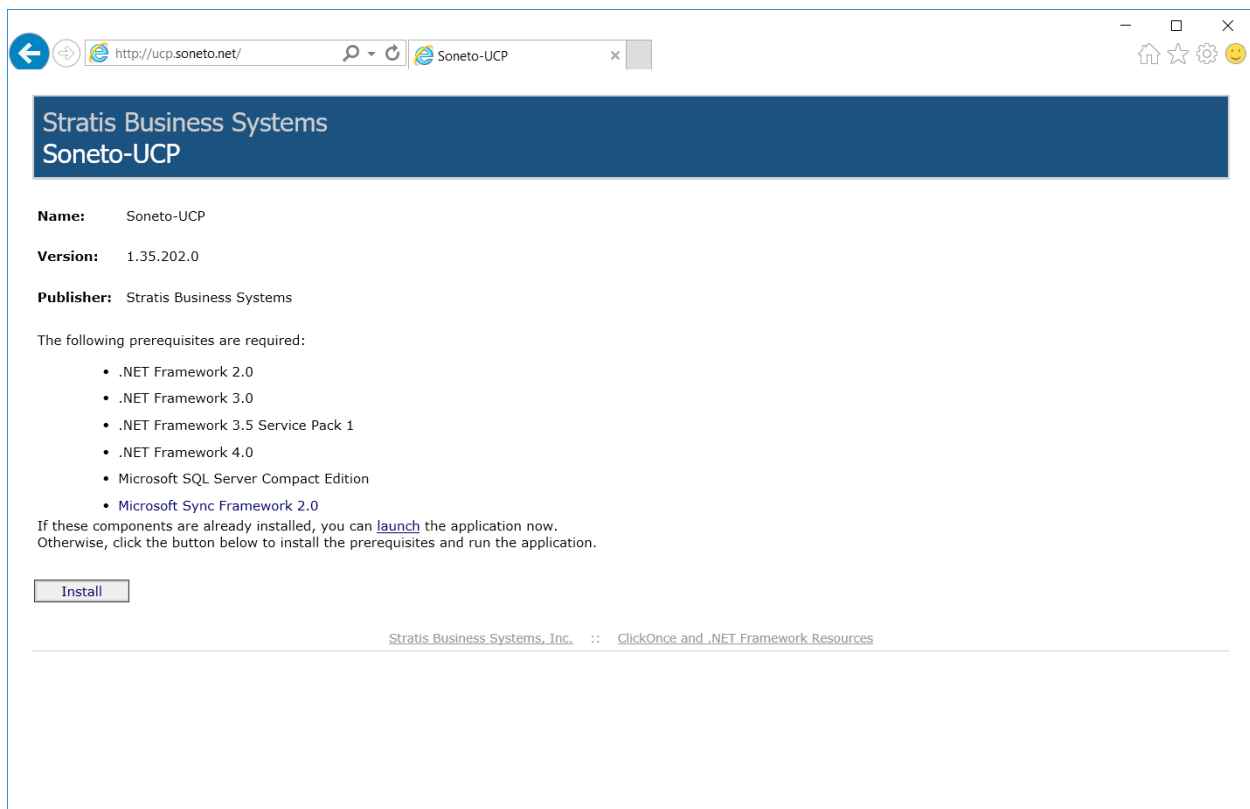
http://ucp.soneto.net/

Soneto-UCP

Stratis Business Systems
Soneto-UCP

**Name:** Soneto-UCP

**Version:** 1.35.202.0

**Publisher:** Stratis Business Systems

The following prerequisites are required:

- .NET Framework 2.0
- .NET Framework 3.0
- .NET Framework 3.5 Service Pack 1
- .NET Framework 4.0
- Microsoft SQL Server Compact Edition
- Microsoft Sync Framework 2.0

If these components are already installed, you can launch the application now.
Otherwise, click the button below to install the prerequisites and run the application.

Install

Stratis Business Systems, Inc. :: ClickOnce and .NET Framework Resources